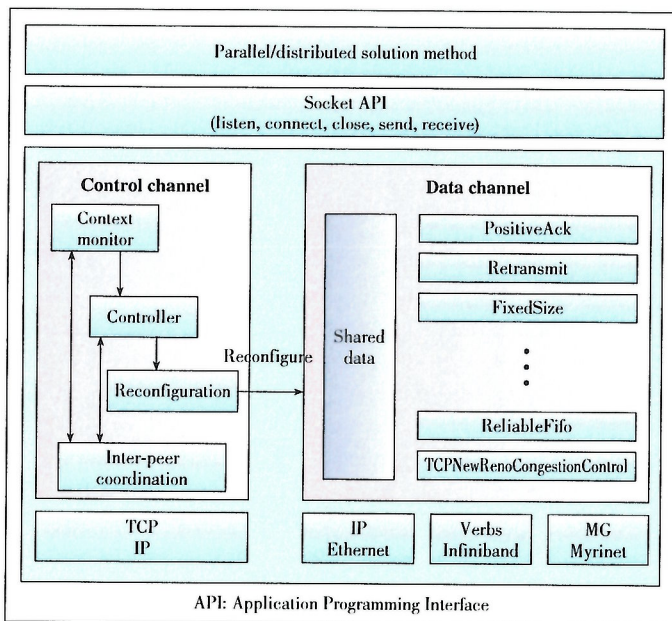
Parallel/distributed solution method

Socket API
(listen, connect, close, send, receive)

Control channel

Context monitor

Controller

Reconfiguration

Inter-peer coordination

Reconfigure

Data channel

Shared data

PositiveAck

Retransmit

FixedSize

ReliableFifo

TCPNewRenoCongestionControl

TCP
IP

IP
Ethernet

Verbs
Infiniband

MG
Myrinet

API: Application Programming Interface